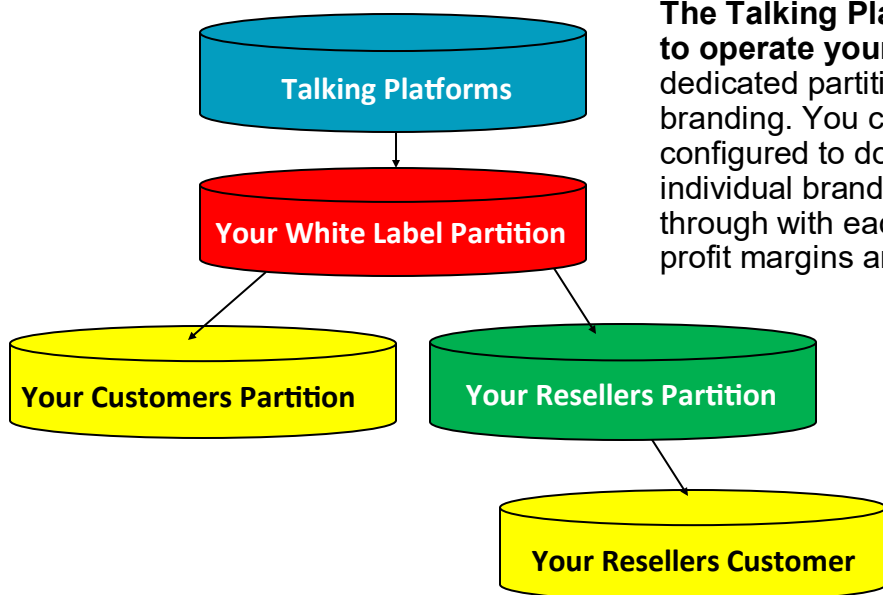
The Talking Pla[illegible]
to operate you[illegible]
dedicated partiti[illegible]
branding. You c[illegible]
configured to do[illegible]
individual brand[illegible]
through with eac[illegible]
profit margins a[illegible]

Talking Platforms

Your White Label Partition

Your Customers Partition

Your Resellers Partition

Your Resellers Customer